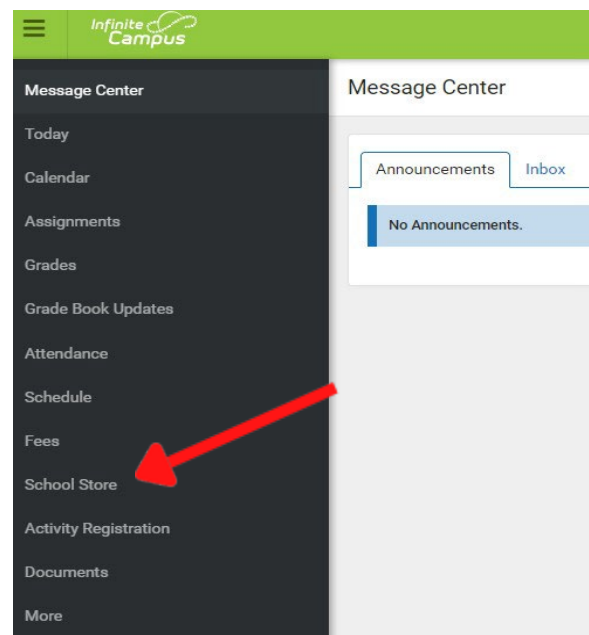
Infinite Campus

Message Center
Today
Calendar
Assignments
Grades
Grade Book Updates
Attendance
Schedule
Fees
School Store
Activity Registration
Documents
More

Message Center

Announcements
Inbox

No Announcements.